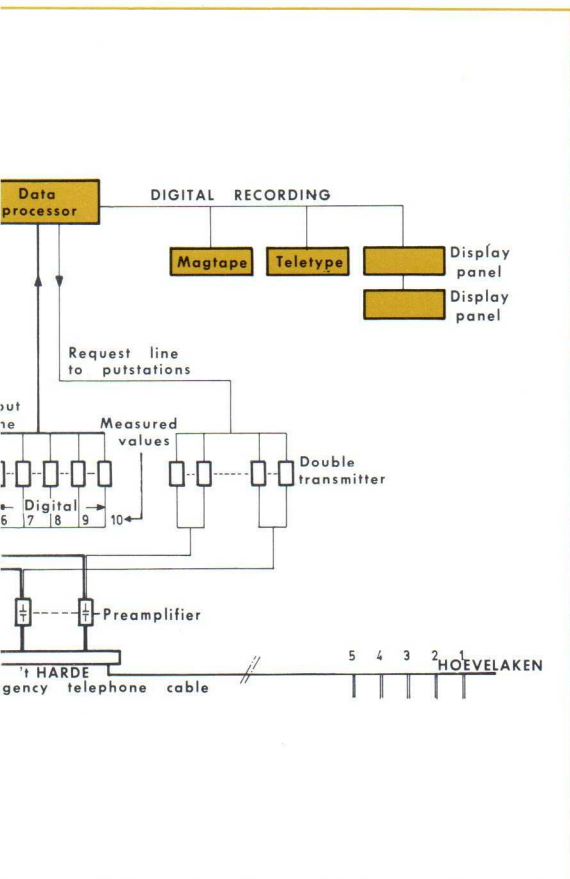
Data processor

DIGITAL RECORDING

Magtape

Teletype

Display panel

Display panel

Request line to putstations

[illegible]ut
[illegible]ne

Measured values

Double transmitter

Digital

6 7 8 9 10

Preamplifier

't HARDE
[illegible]gency telephone cable

5 4 3 2 1

HOEVELAKEN